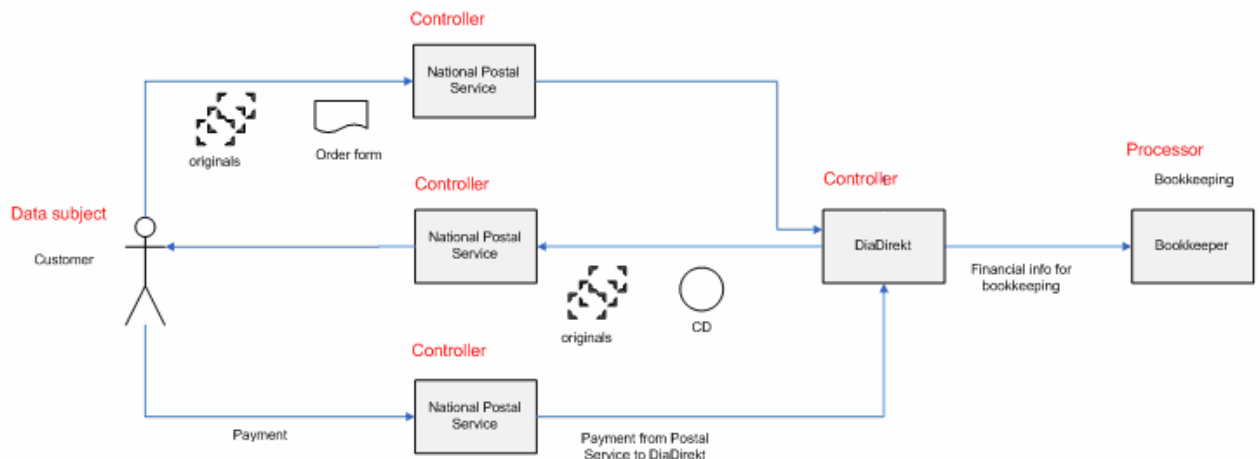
Controller

National Postal Service

originals

Order form

Processor

Bookkeeping

Controller

Controller

Data subject

Customer

National Postal Service

DiaDirekt

Bookkeeper

Financial info for bookkeeping

originals

CD

Controller

National Postal Service

Payment

Payment from Postal Service to DiaDirekt